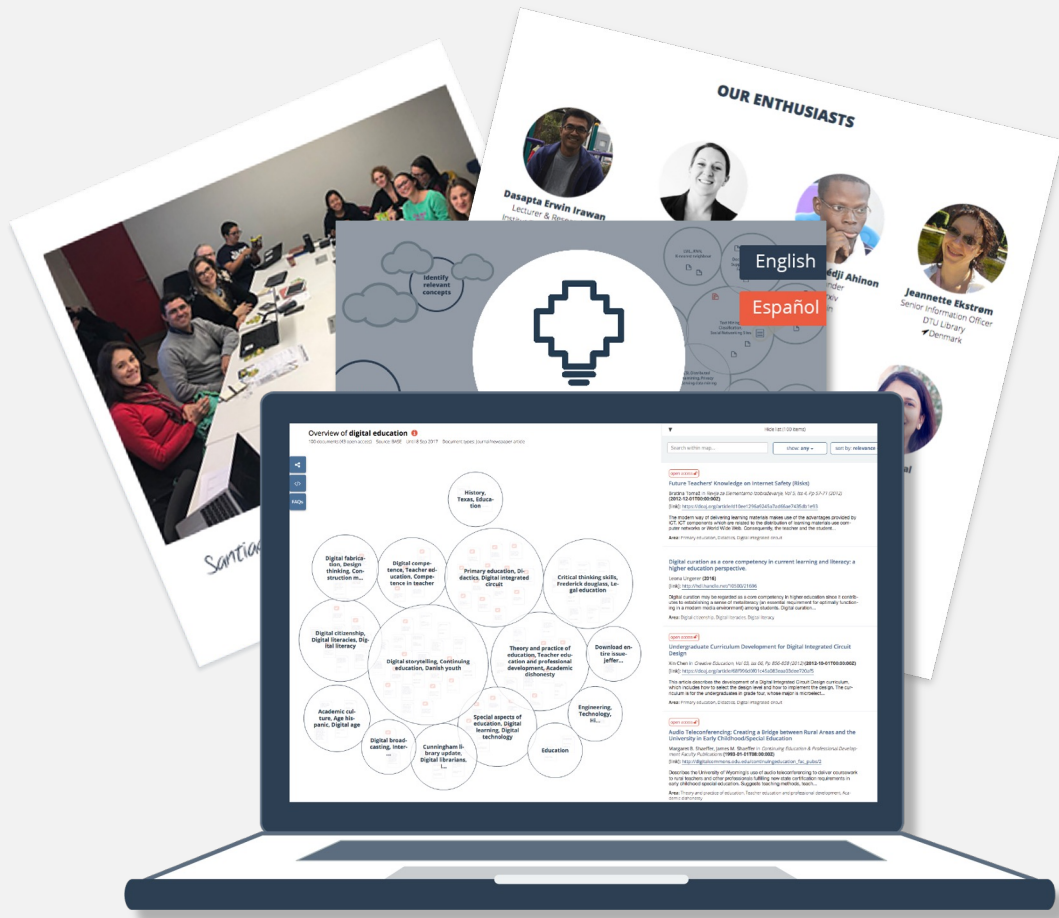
OUR ENTHUSIASTS

Dasapta Erwin Irawan
Lecturer & Rese

edji Ahinon
nder

Jeannette Ekstrøm
Senior Information Officer
DTU Library
Denmark

Santiag

Identify relevant concepts

English
Español

Overview of digital education

100 documents · Source: BASE

Search within map...
show: any
sort by: relevance

History, Texas, Education

Digital fabrication, Design thinking, Construction m...

Digital competence, Teacher education, Competence in teacher

Primary education, Didactics, Digital integrated circuit

Critical thinking skills, Frederick douglass, Legal education

Digital citizenship, Digital literacies, Digital literacy

Digital storytelling, Continuing education, Danish youth

Theory and practice of education, Teacher education and professional development, Academic dishonesty

Download entire issue-jaffer...

Academic culture, Age hispanic, Digital age

Special aspects of education, Digital learning, Digital technology

Engineering, Technology, ict...

Digital broadcasting, Inter-...

Cunningham library update, Digital librarians, I...

Education

FAQs

open access
Future Teachers' Knowledge on Internet Safety (Risks)

Digital curation as a core competency in current learning and literacy: a higher education perspective

open access
Undergraduate Curriculum Development for Digital Integrated Circuit Design

open access
Audio Teleconferencing: Creating a Bridge between Rural Areas and the University in Early Childhood/Special Education